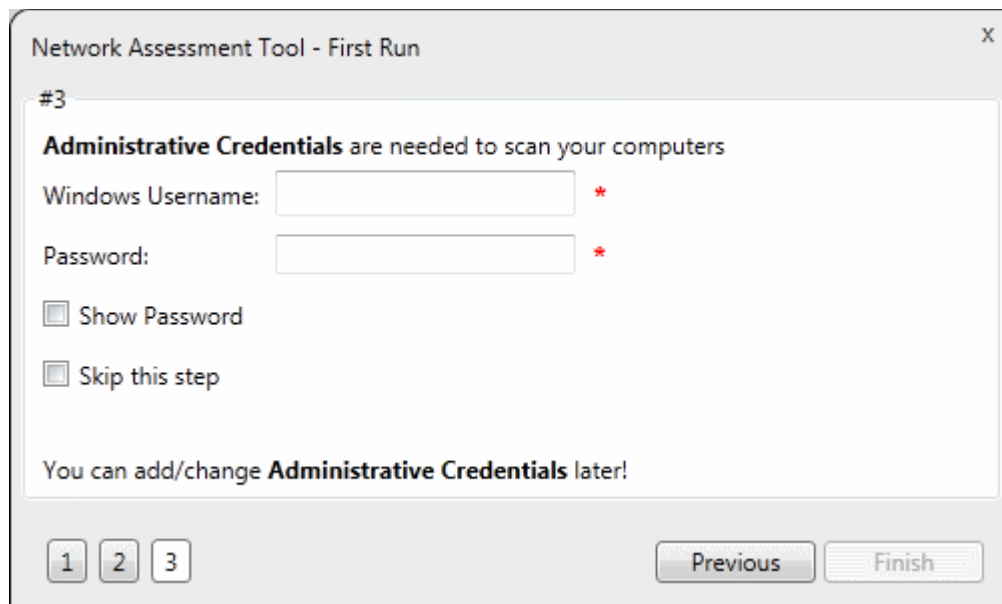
Network Assessment Tool - First Run

x

#3

**Administrative Credentials** are needed to scan your computers

Windows Username: *

Password: *

Show Password

Skip this step

You can add/change **Administrative Credentials** later!

1 2 3

Previous

Finish